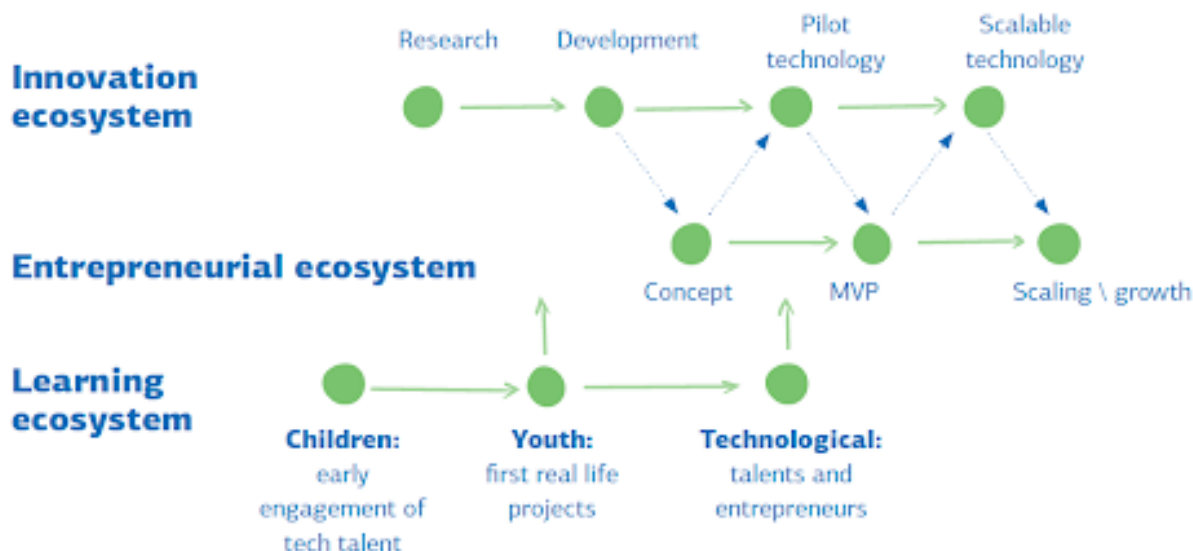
Innovation ecosystem

Research

Development

Pilot technology

Scalable technology

Entrepreneurial ecosystem

Concept

MVP

Scaling \ growth

Learning ecosystem

Children: early engagement of tech talent

Youth: first real life projects

Technological: talents and entrepreneurs